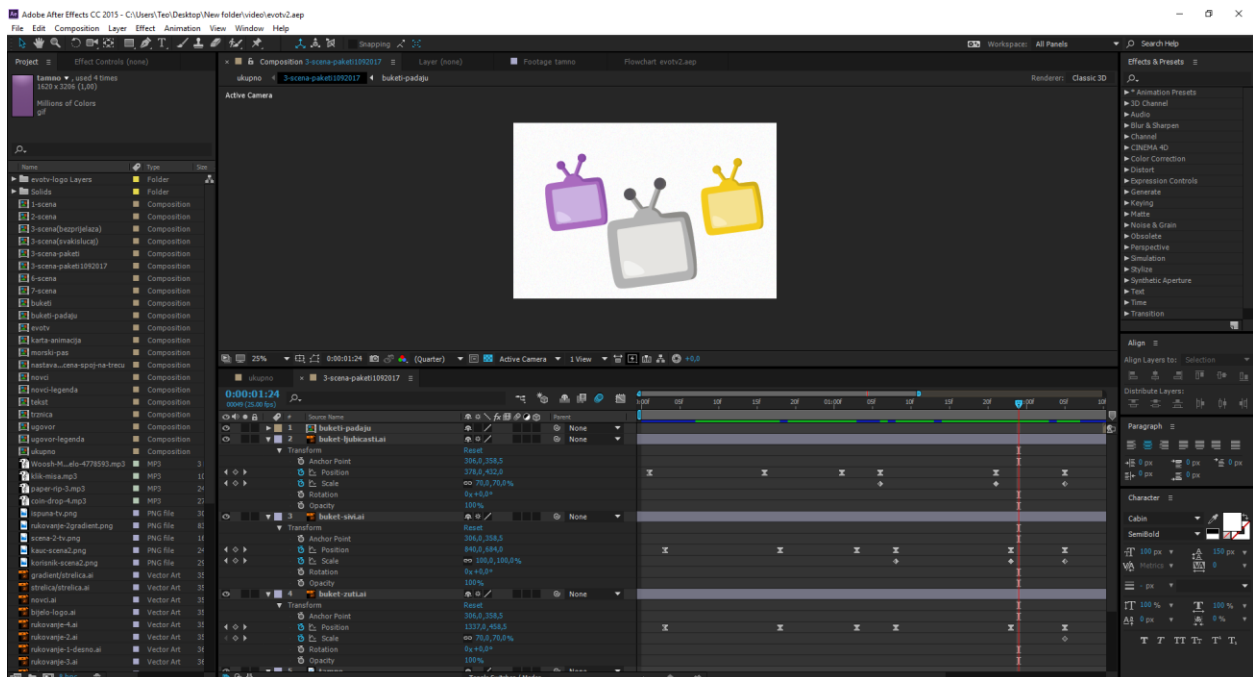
Adobe After Effects CC 2015 - C:\Users\Teo\Desktop\New folder\video\evotv2.aep

File Edit Composition Layer Effect Animation View Window Help

Snapping

Workspace: All Panels

Search Help

Project ≡ Effect Controls (none)

tamno ▾ , used 4 times
1620 x 3206 (1,00)

Millions of Colors
gif

Name | Type | Size
evotv-logo Layers | Folder
Solids | Folder
1-scena | Composition
2-scena | Composition
3-scena(bezprijelaza) | Composition
3-scena(svakisluca)) | Composition
3-scena-paketi | Composition
3-scena-paketi1092017 | Composition
6-scena | Composition
7-scena | Composition
buketi | Composition
buketi-padaju | Composition
evotv | Composition
karta-animacija | Composition
morski-pas | Composition
nastava...cena-spoj-na-trecu | Composition
novci | Composition
novci-legenda | Composition
tekst | Composition
trznica | Composition
ugovor | Composition
ugovor-legenda | Composition
ukupno | Composition
Woosh-M...elo-4778593.mp3 | MP3
klik-misa.mp3 | MP3
paper-rip-3.mp3 | MP3
coin-drop-4.mp3 | MP3
ispuna-tv.png | PNG file
rukovanje-2gradient.png | PNG file
scena-2-tv.png | PNG file
kauc-scena2.png | PNG file
korisnik-scena2.png | PNG file
gradient/strelica.ai | Vector Art
strelica/strelica.ai | Vector Art
novci.ai | Vector Art
bijelo-logo.ai | Vector Art
rukovanje-4.ai | Vector Art
rukovanje-2.ai | Vector Art
rukovanje-1-desno.ai | Vector Art
rukovanje-3.ai | Vector Art

Composition 3-scena-paketi1092017 ≡ | Layer (none) | Footage tamno | Flowchart evotv2.aep

ukupno | 3-scena-paketi1092017 | buketi-padaju

Renderer: Classic 3D

Active Camera

25% | 0:00:01:24 | (Quarter) | Active Camera | 1 View | +0,0

ukupno | 3-scena-paketi1092017 ≡

0:00:01:24
00049 (25.00 fps)

Source Name | Parent
1 buketi-padaju | None
2 buket-ljubicasti.ai | None
Transform | Reset
Anchor Point | 306,0,358,5
Position | 378,0,432,0
Scale | 70,0,70,0%
Rotation | 0x +0,0°
Opacity | 100%
3 buket-sivi.ai | None
Transform | Reset
Anchor Point | 306,0,358,5
Position | 840,0,684,0
Scale | 100,0,100,0%
Rotation | 0x +0,0°
Opacity | 100%
4 buket-zuti.ai | None
Transform | Reset
Anchor Point | 306,0,358,5
Position | 1337,0,458,5
Scale | 70,0,70,0%
Rotation | 0x +0,0°
Opacity | 100%

Toggle Switches / Modes

Effects & Presets ≡
* Animation Presets
3D Channel
Audio
Blur & Sharpen
Channel
CINEMA 4D
Color Correction
Distort
Expression Controls
Generate
Keying
Matte
Noise & Grain
Obsolete
Perspective
Simulation
Stylize
Synthetic Aperture
Text
Time
Transition

Align ≡
Align Layers to: Selection
Distribute Layers:

Paragraph ≡
0 px 0 px 0 px
0 px 0 px

Character ≡
Cabin
SemiBold
100 px 150 px
Metrics 0
- px
100 % 100 %
0 px 0 %
T T TT Tr T' T,